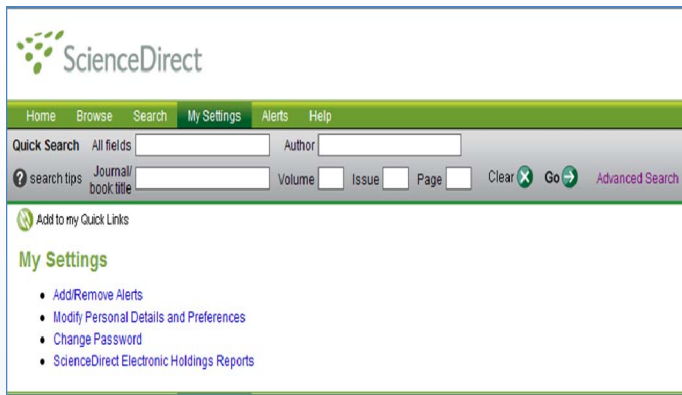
ScienceDirect

Home Browse Search My Settings Alerts Help

Quick Search All fields Author

search tips Journal/ book title Volume Issue Page Clear Go Advanced Search

Add to my Quick Links

My Settings

- Add/Remove Alerts
- Modify Personal Details and Preferences
- Change Password
- ScienceDirect Electronic Holdings Reports